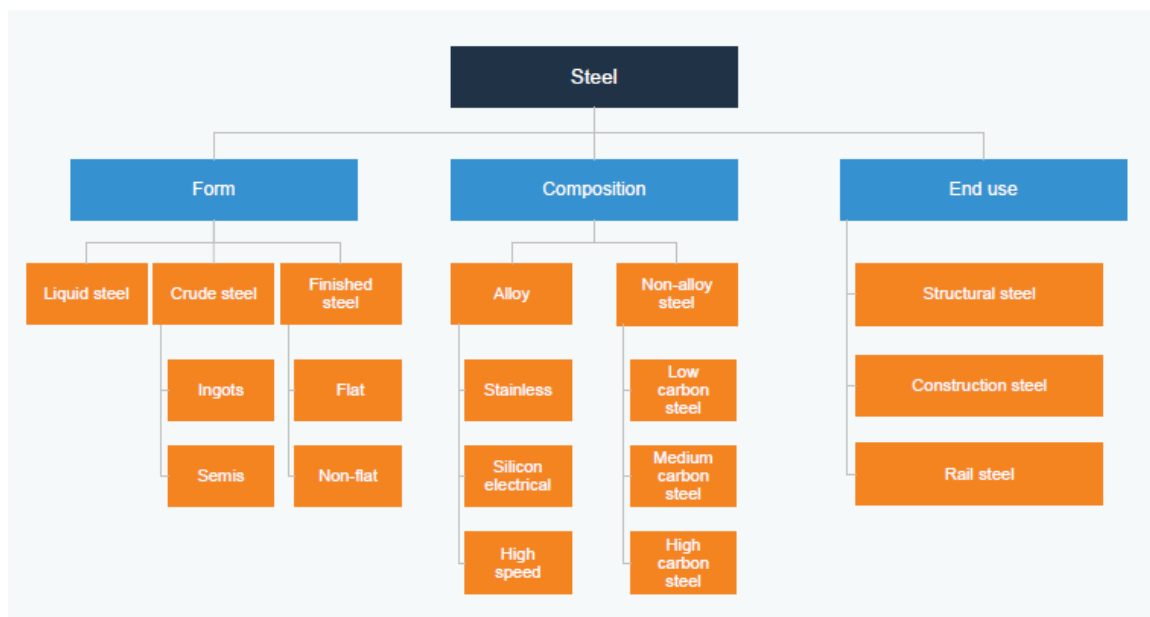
Steel

Form

Liquid steel

Crude steel

Ingots

Semis

Finished steel

Flat

Non-flat

Composition

Alloy

Stainless

Silicon electrical

High speed

Non-alloy steel

Low carbon steel

Medium carbon steel

High carbon steel

End use

Structural steel

Construction steel

Rail steel